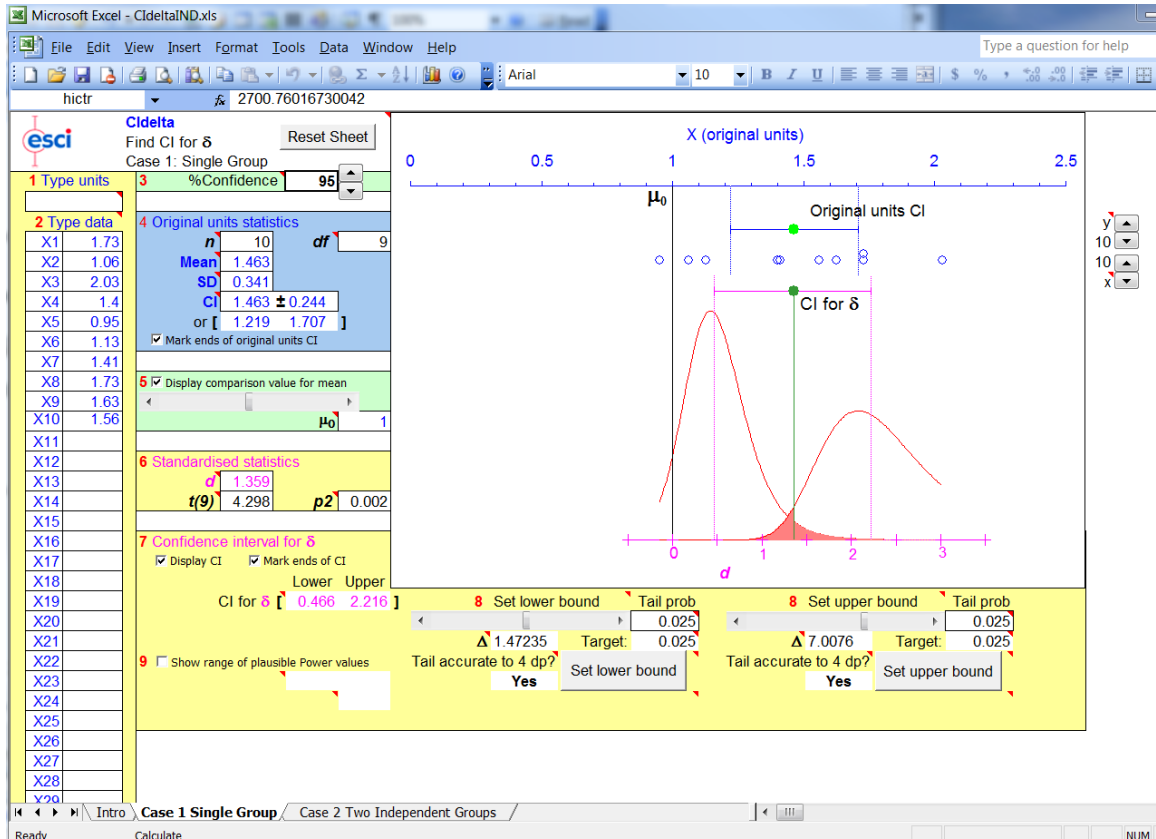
Microsoft Excel - CIdeltaIND.xls

File Edit View Insert Format Tools Data Window Help

Type a question for help

Arial 10

hictr $f_x$ 2700.76016730042

esci

CIdelta
Find CI for δ
Case 1: Single Group

Reset Sheet

1 Type units

3 %Confidence 95

2 Type data

| X1 | 1.73 |
|---|---|
| X2 | 1.06 |
| X3 | 2.03 |
| X4 | 1.4 |
| X5 | 0.95 |
| X6 | 1.13 |
| X7 | 1.41 |
| X8 | 1.73 |
| X9 | 1.63 |
| X10 | 1.56 |
| X11 | |
| X12 | |
| X13 | |
| X14 | |
| X15 | |
| X16 | |
| X17 | |
| X18 | |
| X19 | |
| X20 | |
| X21 | |
| X22 | |
| X23 | |
| X24 | |
| X25 | |
| X26 | |
| X27 | |
| X28 | |
| X29 | |

4 Original units statistics
n 10 df 9
Mean 1.463
SD 0.341
CI 1.463 ± 0.244
or [ 1.219 1.707 ]
Mark ends of original units CI

5 Display comparison value for mean
$\mu_0$ 1

6 Standardised statistics
d 1.359
t(9) 4.298 p2 0.002

7 Confidence interval for δ
Display CI Mark ends of CI
Lower Upper
CI for δ [ 0.466 2.216 ]

9 Show range of plausible Power values

X (original units)
0 0.5 1 1.5 2 2.5
$\mu_0$
Original units CI
CI for δ
0 1 2 3
d

y 10 10 x

8 Set lower bound Tail prob 0.025
Δ 1.47235 Target: 0.025
Tail accurate to 4 dp? Yes
Set lower bound

8 Set upper bound Tail prob 0.025
Δ 7.0076 Target: 0.025
Tail accurate to 4 dp? Yes
Set upper bound

Intro Case 1 Single Group Case 2 Two Independent Groups

Ready Calculate NUM